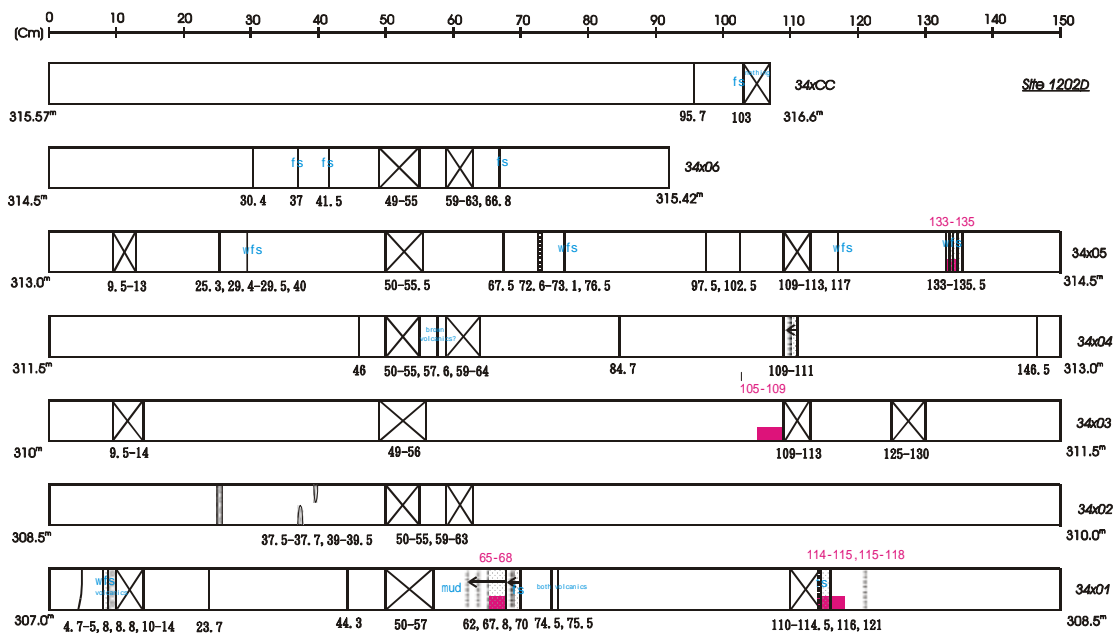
(Cm) 0 10 20 30 40 50 60 70 80 90 100 110 120 130 140 150

fs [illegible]
34xCC
Site 1202D
315.57$^m$
95.7
103
316.6$^m$

fs fs fs
34x06
314.5$^m$
30.4 37 41.5 49-55 59-63, 66.8
315.42$^m$

133-135
wfs wfs wfs wfs
34x05
313.0$^m$
9.5-13 25.3, 29.4-29.5, 40 50-55.5 67.5 72.6-73.1, 76.5 97.5, 102.5 109-113, 117 133-135.5
314.5$^m$

brown volcanics?
34x04
311.5$^m$
46 50-55, 57.6, 59-64 84.7 109-111 146.5
313.0$^m$

105-109
34x03
310$^m$
9.5-14 49-56 109-113 125-130
311.5$^m$

34x02
308.5$^m$
37.5-37.7, 39-39.5 50-55, 59-63
310.0$^m$

65-68
114-115, 115-118
wfs volcanics
mud
fs
both volcanics
fs
34x01
307.0$^m$
4.7-5, 8, 8.8, 10-14 23.7 44.3 50-57 62, 67.8, 70 74.5, 75.5 110-114.5, 116, 121
308.5$^m$